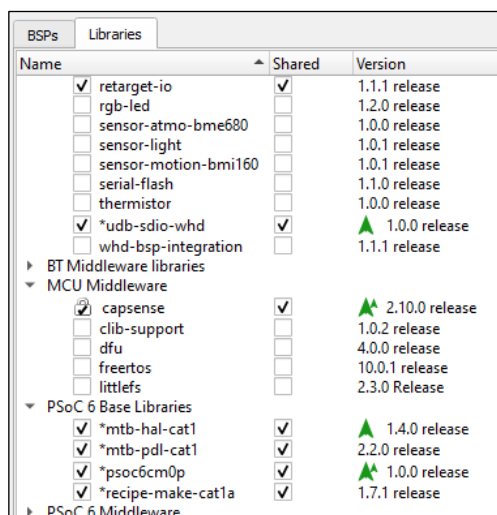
BSPs Libraries

| Name | Shared | Version |
|---|---|---|
| retarget-io | ✓ | 1.1.1 release |
| rgb-led | | 1.2.0 release |
| sensor-atmo-bme680 | | 1.0.0 release |
| sensor-light | | 1.0.1 release |
| sensor-motion-bmi160 | | 1.0.1 release |
| serial-flash | | 1.1.0 release |
| thermistor | | 1.0.0 release |
| *udb-sdio-whd | ✓ | 1.0.0 release |
| whd-bsp-integration | | 1.1.1 release |
| BT Middleware libraries | | |
| MCU Middleware | | |
| capsense | ✓ | 2.10.0 release |
| clib-support | | 1.0.2 release |
| dfu | | 4.0.0 release |
| freertos | | 10.0.1 release |
| littlefs | | 2.3.0 Release |
| PSoC 6 Base Libraries | | |
| *mtb-hal-cat1 | ✓ | 1.4.0 release |
| *mtb-pdl-cat1 | ✓ | 2.2.0 release |
| *psoc6cm0p | ✓ | 1.0.0 release |
| *recipe-make-cat1a | ✓ | 1.7.1 release |
| PSoC 6 Middleware | | |